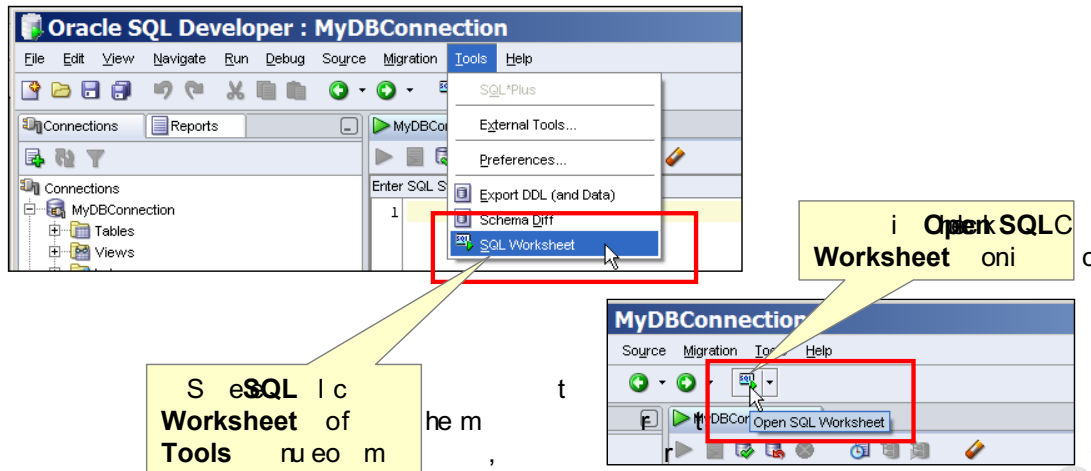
Oracle SQL Developer : MyDBConnection

File Edit View Navigate Run Debug Source Migration Tools Help

SQL*Plus
External Tools...
Preferences...
Export DDL (and Data)
Schema Diff
SQL Worksheet

Connections Reports
MyDBCon
Enter SQL S
1
Connections
MyDBConnection
Tables
Views

i Open SQL C Worksheet oni c

MyDBConnection
Source Migration Tools Help
MyDBCon
Open SQL Worksheet

S e SQL l c t Worksheet of he m Tools nu eo m ,

r